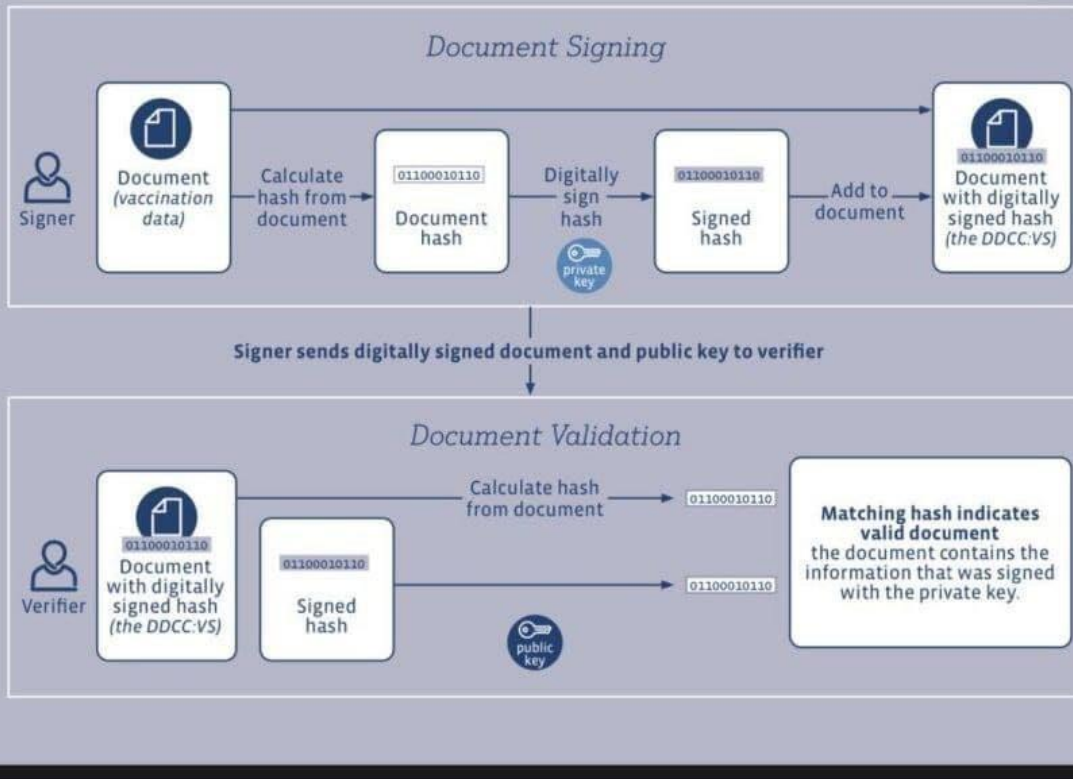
Document Signing

Signer

Document (vaccination data)

Calculate hash from document

01100010110
Document hash

Digitally sign hash

private key

01100010110
Signed hash

Add to document

01100010110
Document with digitally signed hash (the DDCC:VS)

Signer sends digitally signed document and public key to verifier

Document Validation

Verifier

01100010110
Document with digitally signed hash (the DDCC:VS)

01100010110
Signed hash

public key

Calculate hash from document

01100010110

01100010110

Matching hash indicates valid document
the document contains the information that was signed with the private key.